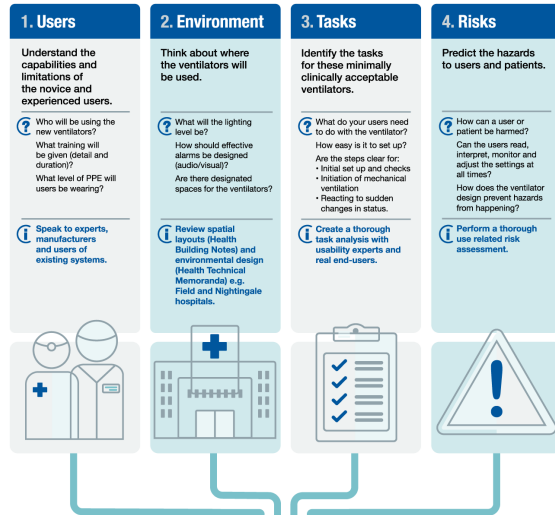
1. Users

Understand the capabilities and limitations of the novice and experienced users.

Who will be using the new ventilators?

What training will be given (detail and duration)?

What level of PPE will users be wearing?

Speak to experts, manufacturers and users of existing systems.

2. Environment

Think about where the ventilators will be used.

What will the lighting level be?

How should effective alarms be designed (audio/visual)?

Are there designated spaces for the ventilators?

Review spatial layouts (Health Building Notes) and environmental design (Health Technical Memoranda) e.g. Field and Nightingale hospitals.

3. Tasks

Identify the tasks for these minimally clinically acceptable ventilators.

What do your users need to do with the ventilator?

How easy is it to set up?

Are the steps clear for:
• Initial set up and checks
• Initiation of mechanical ventilation
• Reacting to sudden changes in status.

Create a thorough task analysis with usability experts and real end-users.

4. Risks

Predict the hazards to users and patients.

How can a user or patient be harmed?

Can the users read, interpret, monitor and adjust the settings at all times?

How does the ventilator design prevent hazards from happening?

Perform a thorough use related risk assessment.